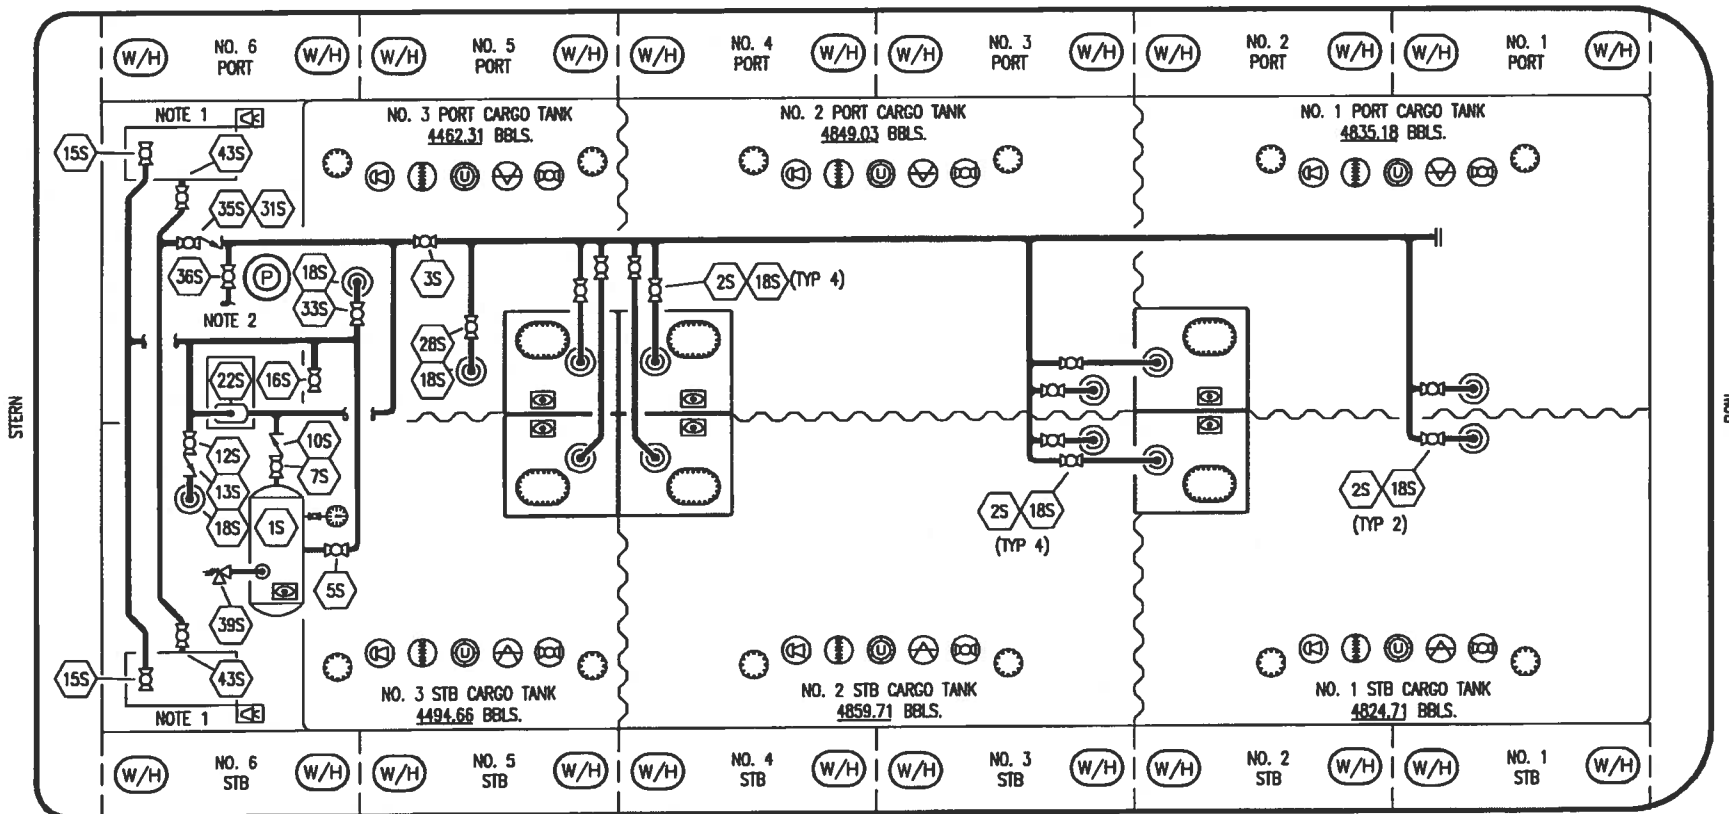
W/H NO. 6 PORT W/H
W/H NO. 5 PORT W/H
W/H NO. 4 PORT W/H
W/H NO. 3 PORT W/H
W/H NO. 2 PORT W/H
W/H NO. 1 PORT W/H

NOTE 1

NO. 3 PORT CARGO TANK
4462.31 BBLS.

NO. 2 PORT CARGO TANK
4849.03 BBLS.

NO. 1 PORT CARGO TANK
4835.18 BBLS.

15S 43S 35S 31S 36S P 18S 33S 3S 2S 18S (TYP 4)
NOTE 2
28S 18S
22S 16S 10S 12S 7S 13S 18S 1S 5S 39S
15S 43S

STERN

2S 18S
(TYP 4)

2S 18S
(TYP 2)

BOW

NOTE 1

NO. 3 STB CARGO TANK
4494.66 BBLS.

NO. 2 STB CARGO TANK
4859.71 BBLS.

NO. 1 STB CARGO TANK
4824.71 BBLS.

W/H NO. 6 STB W/H
W/H NO. 5 STB W/H
W/H NO. 4 STB W/H
W/H NO. 3 STB W/H
W/H NO. 2 STB W/H
W/H NO. 1 STB W/H